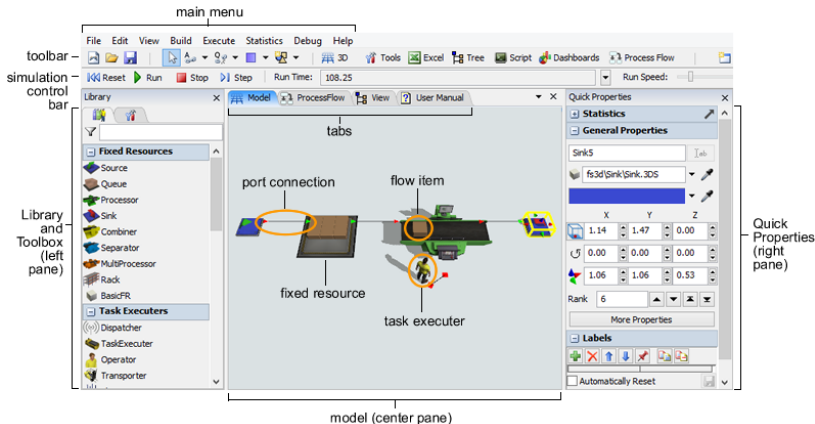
main menu

toolbar

simulation control bar

File Edit View Build Execute Statistics Debug Help

3D Tools Excel Tree Script Dashboards Process Flow

Reset Run Stop Step Run Time: 108.25 Run Speed:

Library

Fixed Resources
Source
Queue
Processor
Sink
Combiner
Separator
MultiProcessor
Rack
BasicFR
Task Executers
Dispatcher
TaskExecuter
Operator
Transporter

Library and Toolbox (left pane)

Model ProcessFlow View User Manual

tabs

port connection

flow item

fixed resource

task executer

model (center pane)

Quick Properties
Statistics
General Properties
Sink5
fs3d\Sink\Sink.3DS

| | X | Y | Z |
|---|---|---|---|
| | 1.14 | 1.47 | 0.00 |
| | 0.00 | 0.00 | 0.00 |
| | 1.06 | 1.06 | 0.53 |

Rank 6
More Properties
Labels
Automatically Reset

Quick Properties (right pane)